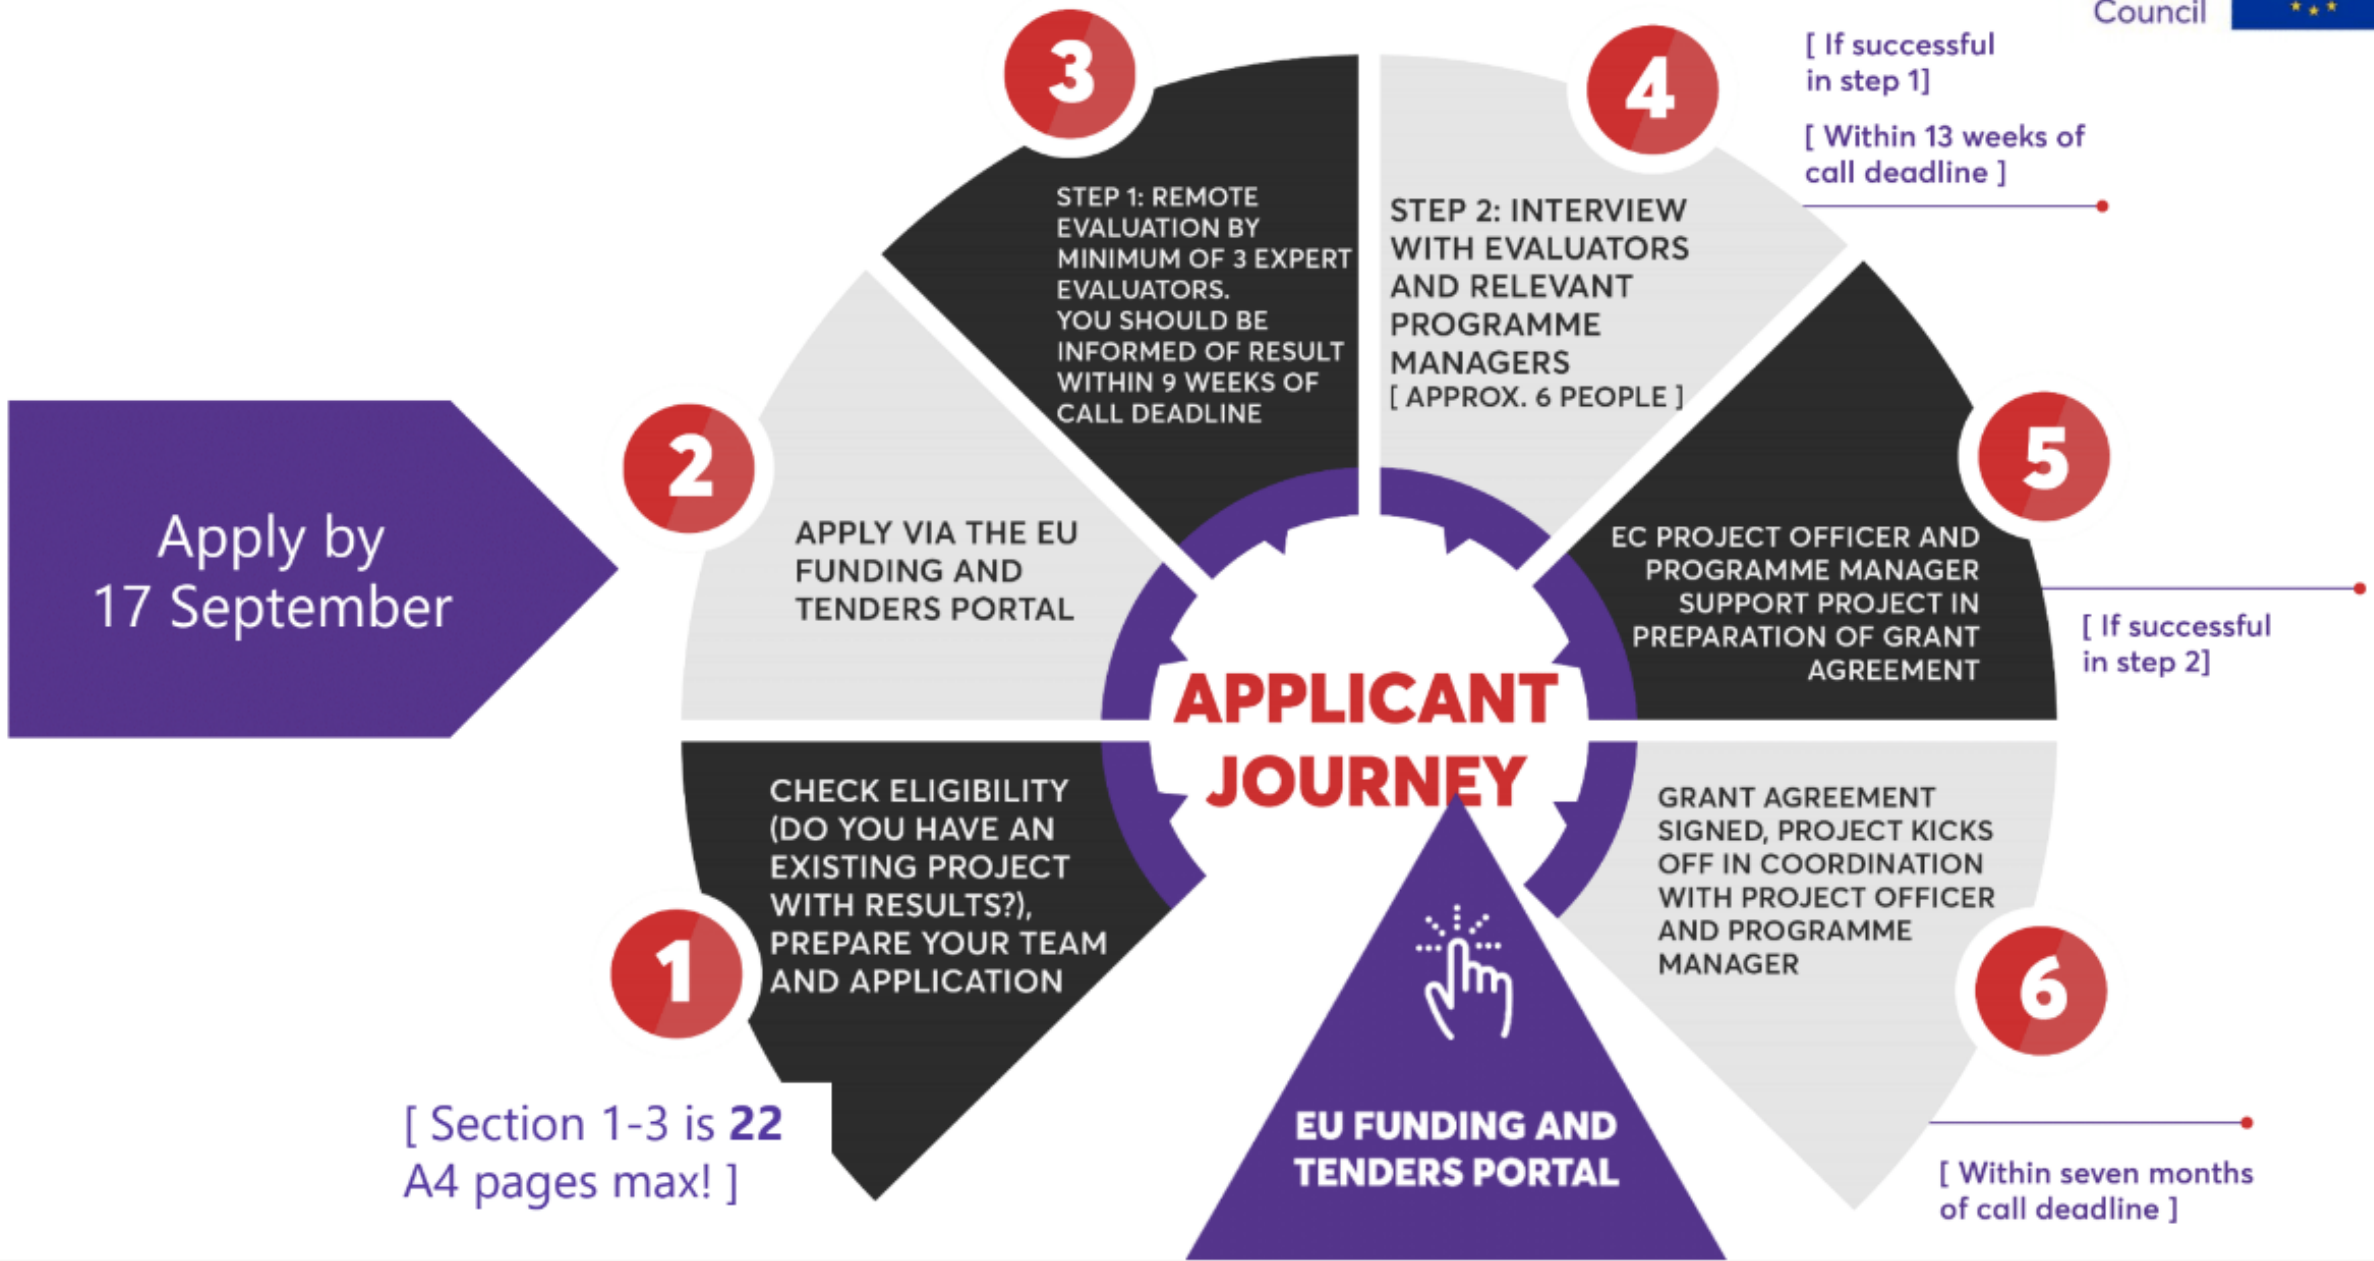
Council

Apply by 17 September

1
CHECK ELIGIBILITY (DO YOU HAVE AN EXISTING PROJECT WITH RESULTS?), PREPARE YOUR TEAM AND APPLICATION

[ Section 1-3 is **22** A4 pages max! ]

2
APPLY VIA THE EU FUNDING AND TENDERS PORTAL

3
STEP 1: REMOTE EVALUATION BY MINIMUM OF 3 EXPERT EVALUATORS. YOU SHOULD BE INFORMED OF RESULT WITHIN 9 WEEKS OF CALL DEADLINE

4
STEP 2: INTERVIEW WITH EVALUATORS AND RELEVANT PROGRAMME MANAGERS [ APPROX. 6 PEOPLE ]

[ If successful in step 1]

[ Within 13 weeks of call deadline ]

5
EC PROJECT OFFICER AND PROGRAMME MANAGER SUPPORT PROJECT IN PREPARATION OF GRANT AGREEMENT

[ If successful in step 2]

6
GRANT AGREEMENT SIGNED, PROJECT KICKS OFF IN COORDINATION WITH PROJECT OFFICER AND PROGRAMME MANAGER

[ Within seven months of call deadline ]

APPLICANT JOURNEY

EU FUNDING AND TENDERS PORTAL